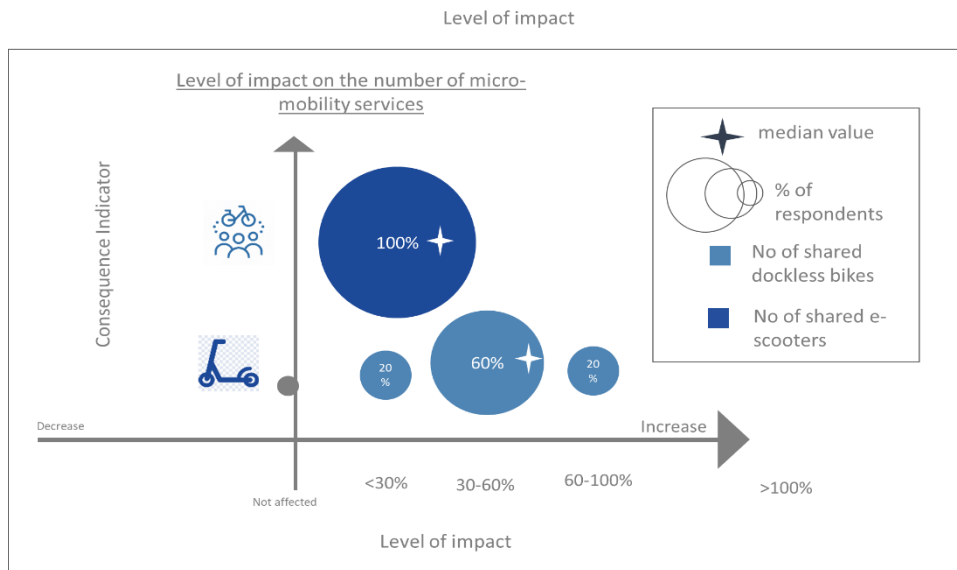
Level of impact

Level of impact on the number of micromobility services

Consequence Indicator

100%

60%

20 %

20 %

Decrease

Increase

Not affected

<30%

30-60%

60-100%

>100%

Level of impact

median value

% of respondents

No of shared dockless bikes

No of shared e-scooters